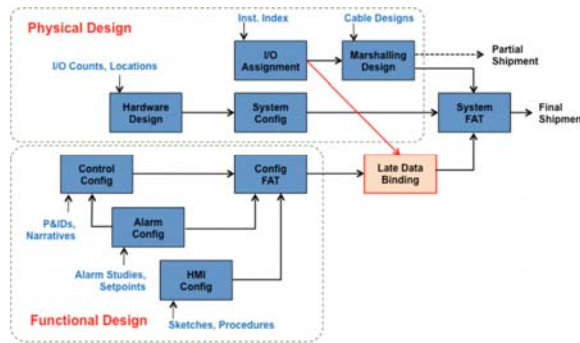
Physical Design

Inst. Index

Cable Designs

I/O Assignment

Marshalling Design

Partial Shipment

I/O Counts, Locations

Hardware Design

System Config

System FAT

Final Shipmen

Control Config

Config FAT

Late Data Binding

P&IDs, Narratives

Alarm Config

Alarm Studies, Setpoints

HMI Config

Functional Design

Sketches, Procedures